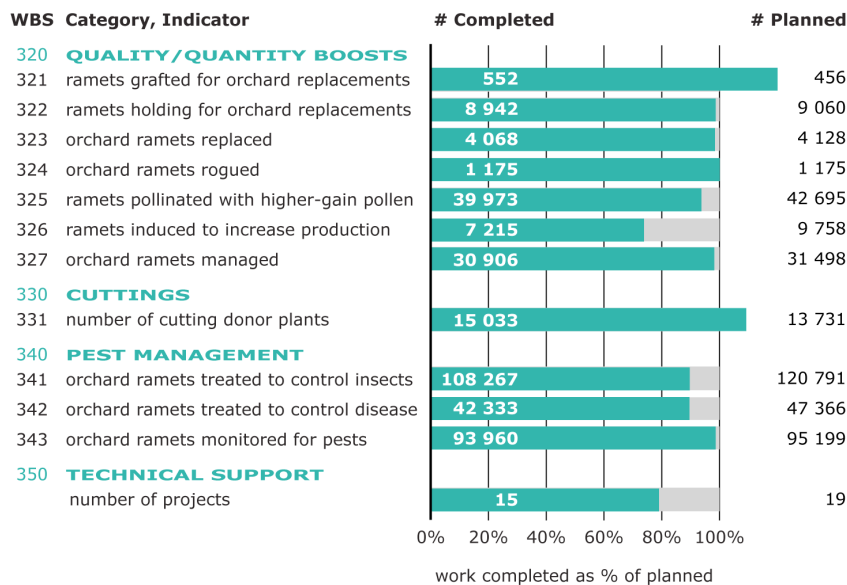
| WBS | Category, Indicator | # Completed | # Planned |
|---|---|---|---|
| 320 | QUALITY/QUANTITY BOOSTS | | |
| 321 | ramets grafted for orchard replacements | 552 | 456 |
| 322 | ramets holding for orchard replacements | 8 942 | 9 060 |
| 323 | orchard ramets replaced | 4 068 | 4 128 |
| 324 | orchard ramets rogued | 1 175 | 1 175 |
| 325 | ramets pollinated with higher-gain pollen | 39 973 | 42 695 |
| 326 | ramets induced to increase production | 7 215 | 9 758 |
| 327 | orchard ramets managed | 30 906 | 31 498 |
| 330 | CUTTINGS | | |
| 331 | number of cutting donor plants | 15 033 | 13 731 |
| 340 | PEST MANAGEMENT | | |
| 341 | orchard ramets treated to control insects | 108 267 | 120 791 |
| 342 | orchard ramets treated to control disease | 42 333 | 47 366 |
| 343 | orchard ramets monitored for pests | 93 960 | 95 199 |
| 350 | TECHNICAL SUPPORT | | |
| | number of projects | 15 | 19 |

0% 20% 40% 60% 80% 100%

work completed as % of planned